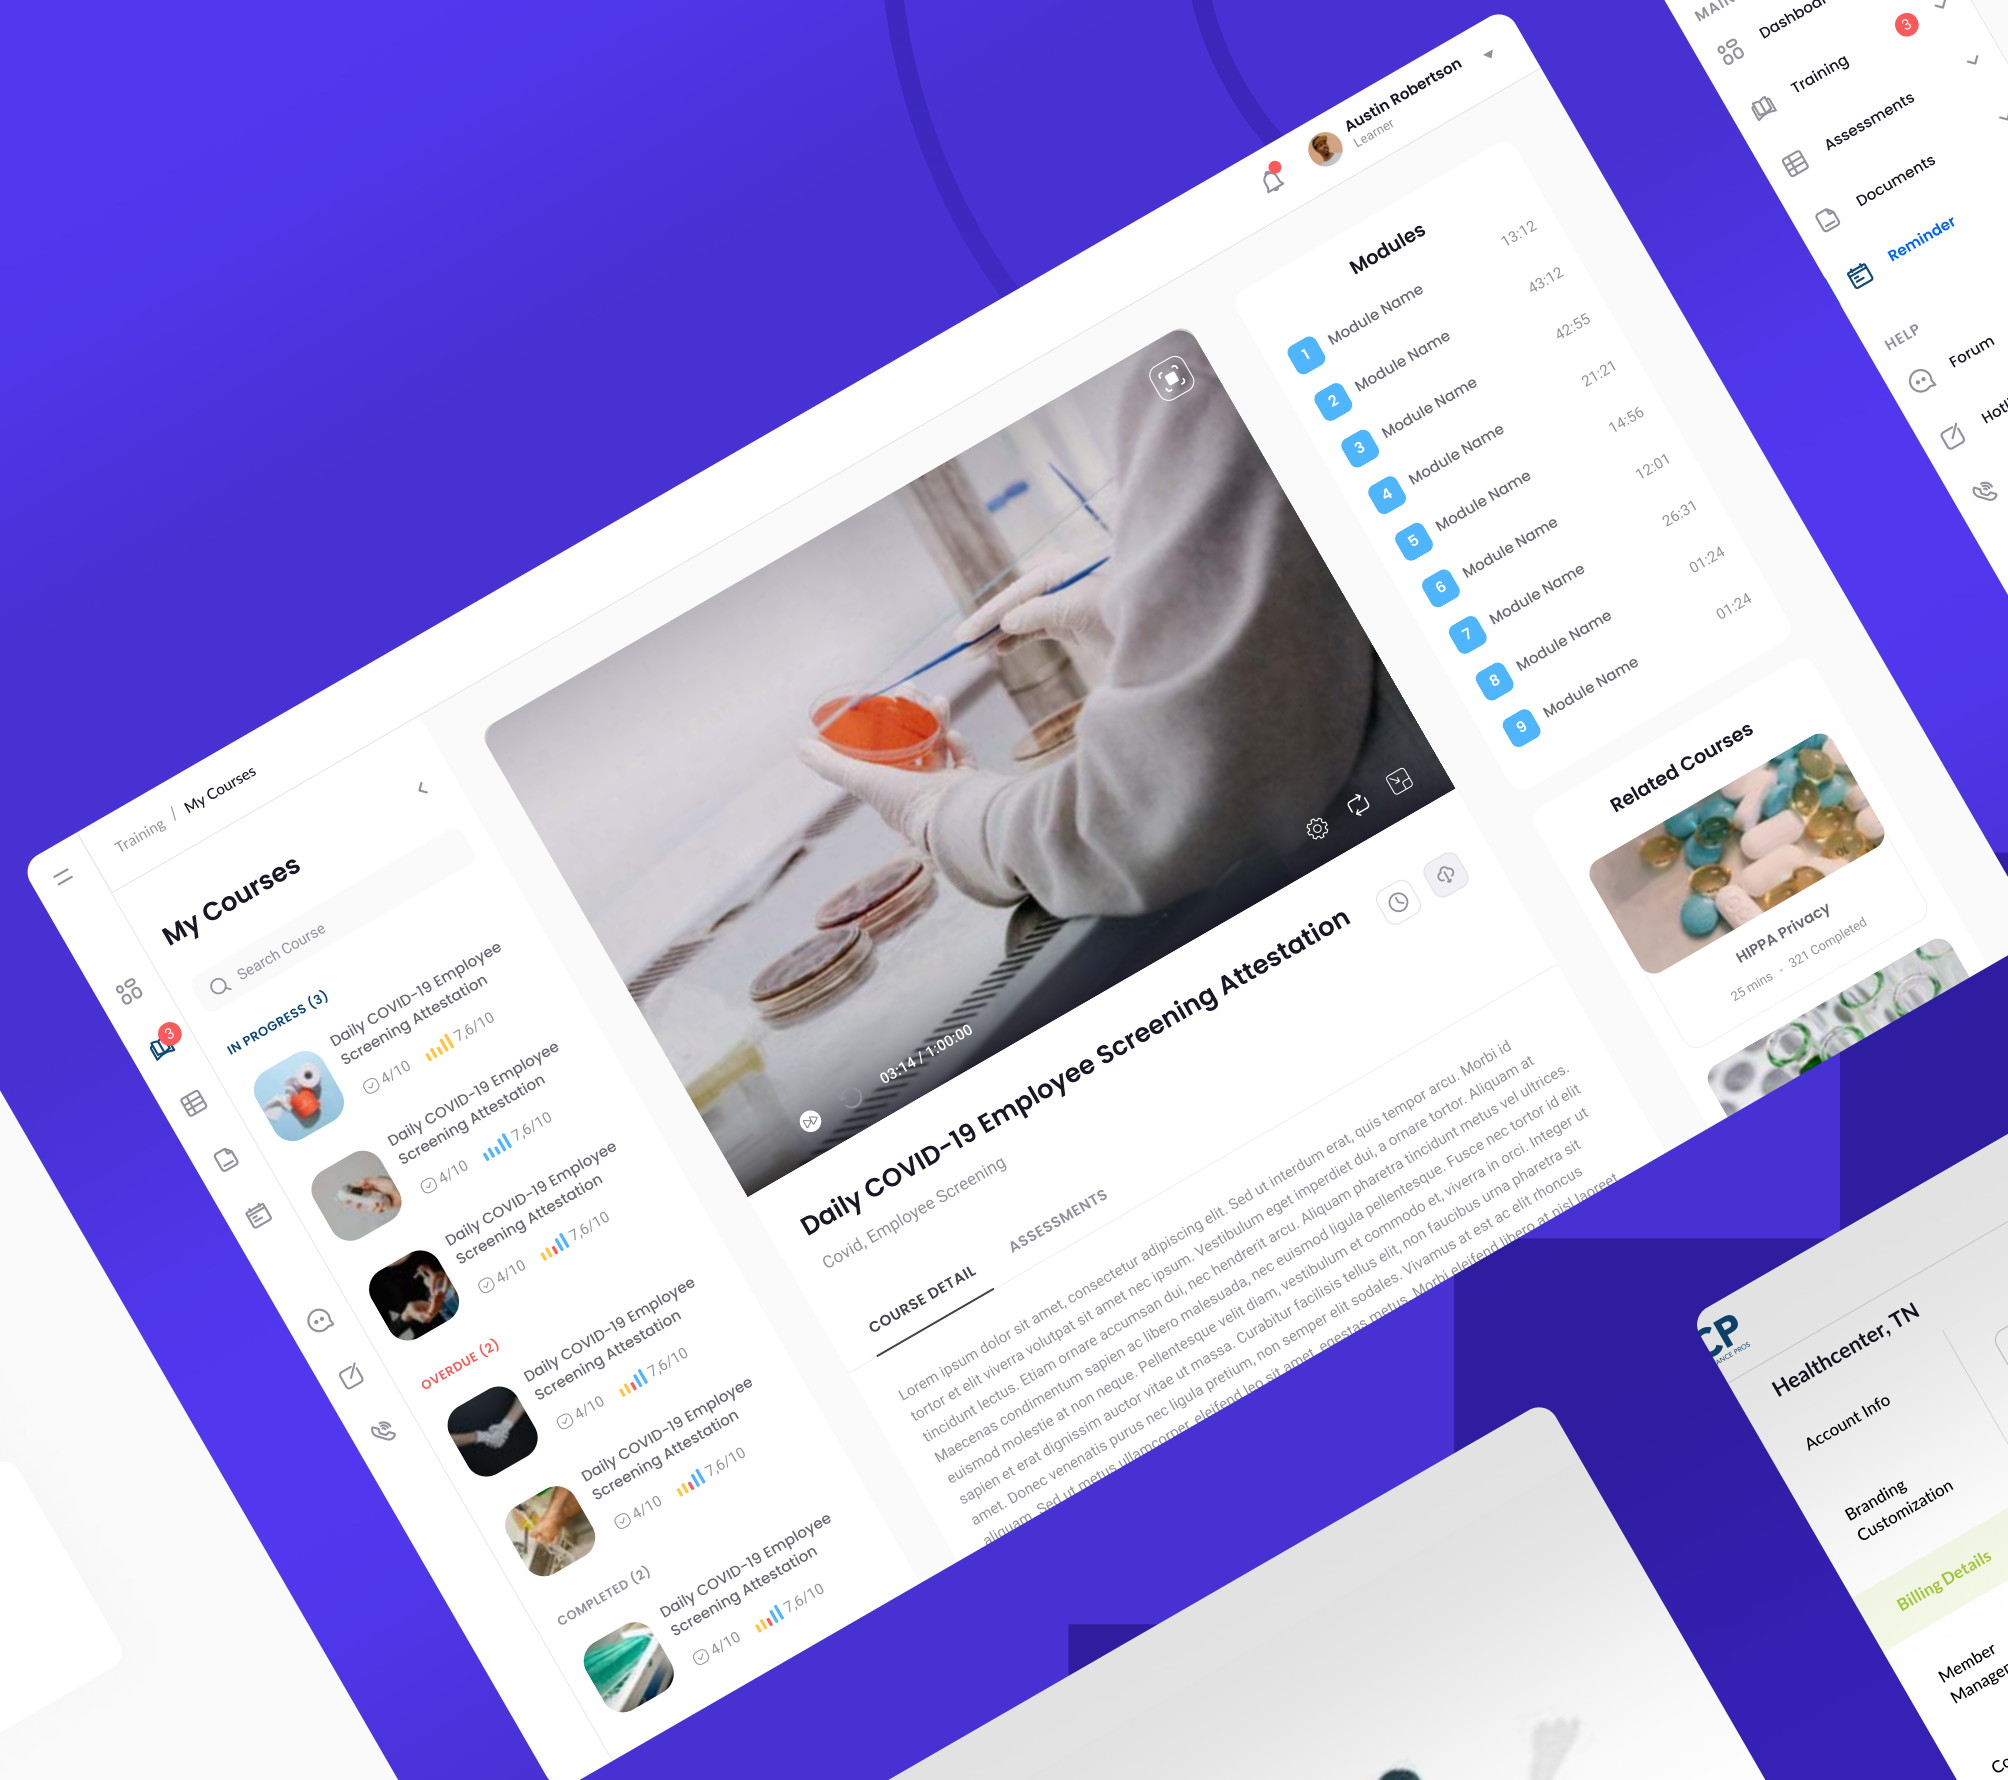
Training / My Courses

My Courses

Search Course

IN PROGRESS (3)

Daily COVID-19 Employee Screening Attestation
4/10 7.6/10

Daily COVID-19 Employee Screening Attestation
4/10 7.6/10

Daily COVID-19 Employee Screening Attestation
4/10 7.6/10

OVERDUE (2)

Daily COVID-19 Employee Screening Attestation
4/10 7.6/10

Daily COVID-19 Employee Screening Attestation
4/10 7.6/10

COMPLETED (2)

Daily COVID-19 Employee Screening Attestation
4/10 7.6/10

3

Austin Robertson
Learner

03:14 / 1:00:00

Daily COVID-19 Employee Screening Attestation

Covid, Employee Screening

COURSE DETAIL

ASSESSMENTS

Lorem ipsum dolor sit amet, consectetur adipiscing elit. Sed ut interdum erat, quis tempor arcu. Morbi id tortor et elit viverra volutpat sit amet nec ipsum. Vestibulum eget imperdiet dui, a ornare tortor. Aliquam at tincidunt lectus. Etiam ornare accumsan dui, nec hendrerit arcu. Aliquam pharetra tincidunt metus vel ultrices. Maecenas condimentum sapien ac libero malesuada, nec euismod ligula pellentesque. Fusce nec tortor id elit euismod molestie at non neque. Pellentesque velit diam, vestibulum et commodo et, viverra in orci. Integer ut sapien et erat dignissim auctor vitae ut massa. Curabitur facilisis tellus elit, non faucibus urna pharetra sit amet. Donec venenatis purus nec ligula pretium, non semper elit sodales. Vivamus at est ac elit rhoncus aliquam. Sed ut metus ullamcorper, eleifend leo sit amet, egestas metus. Morbi eleifend libero at nisl laoreet

Modules

1 Module Name 13:12
2 Module Name 43:12
3 Module Name 42:55
4 Module Name 21:21
5 Module Name 14:56
6 Module Name 12:01
7 Module Name 26:31
8 Module Name 01:24
9 Module Name 01:24

Related Courses

HIPPA Privacy
25 mins • 321 Completed

MAIN
Dashboard
Training 3
Assessments
Documents
Reminder

HELP
Forum
Hotl

CP

Healthcenter, TN

Account Info

Branding Customization

Billing Details

Member Manage